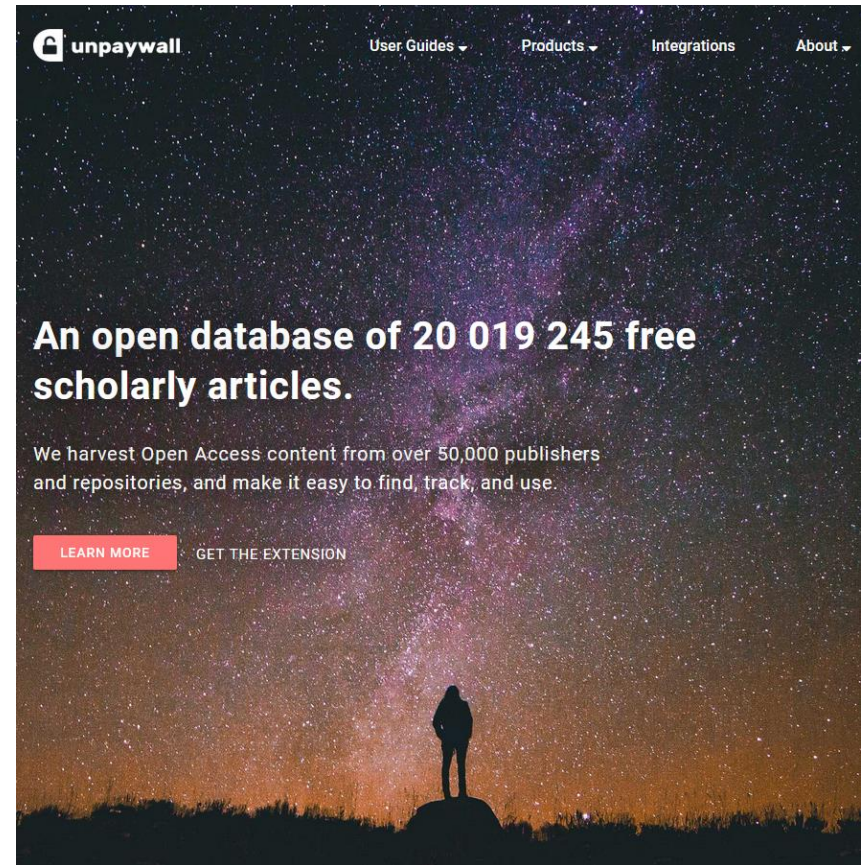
unpaywall

User Guides Products Integrations About

An open database of 20 019 245 free scholarly articles.

We harvest Open Access content from over 50,000 publishers and repositories, and make it easy to find, track, and use.

LEARN MORE GET THE EXTENSION